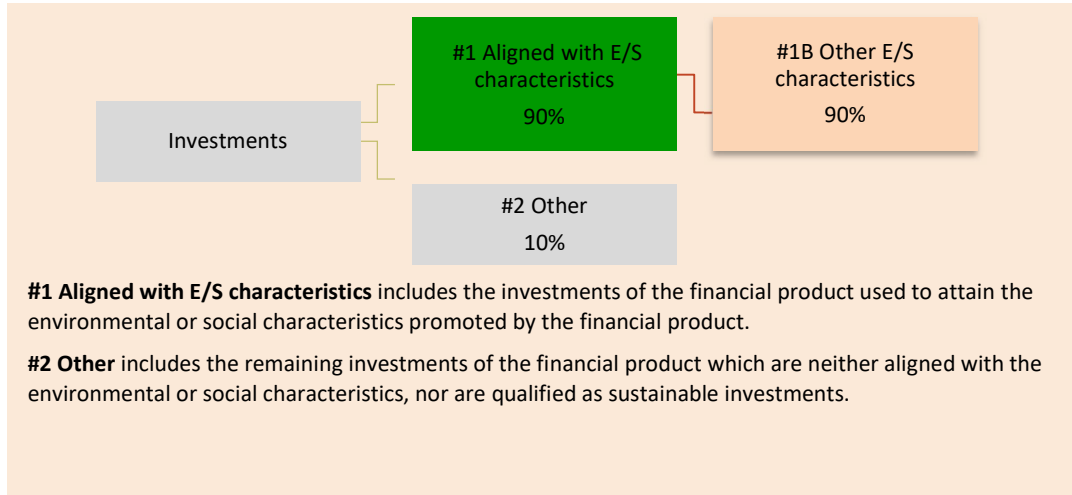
Investments

#1 Aligned with E/S characteristics
90%

#1B Other E/S characteristics
90%

#2 Other
10%

**#1 Aligned with E/S characteristics** includes the investments of the financial product used to attain the environmental or social characteristics promoted by the financial product.

**#2 Other** includes the remaining investments of the financial product which are neither aligned with the environmental or social characteristics, nor are qualified as sustainable investments.